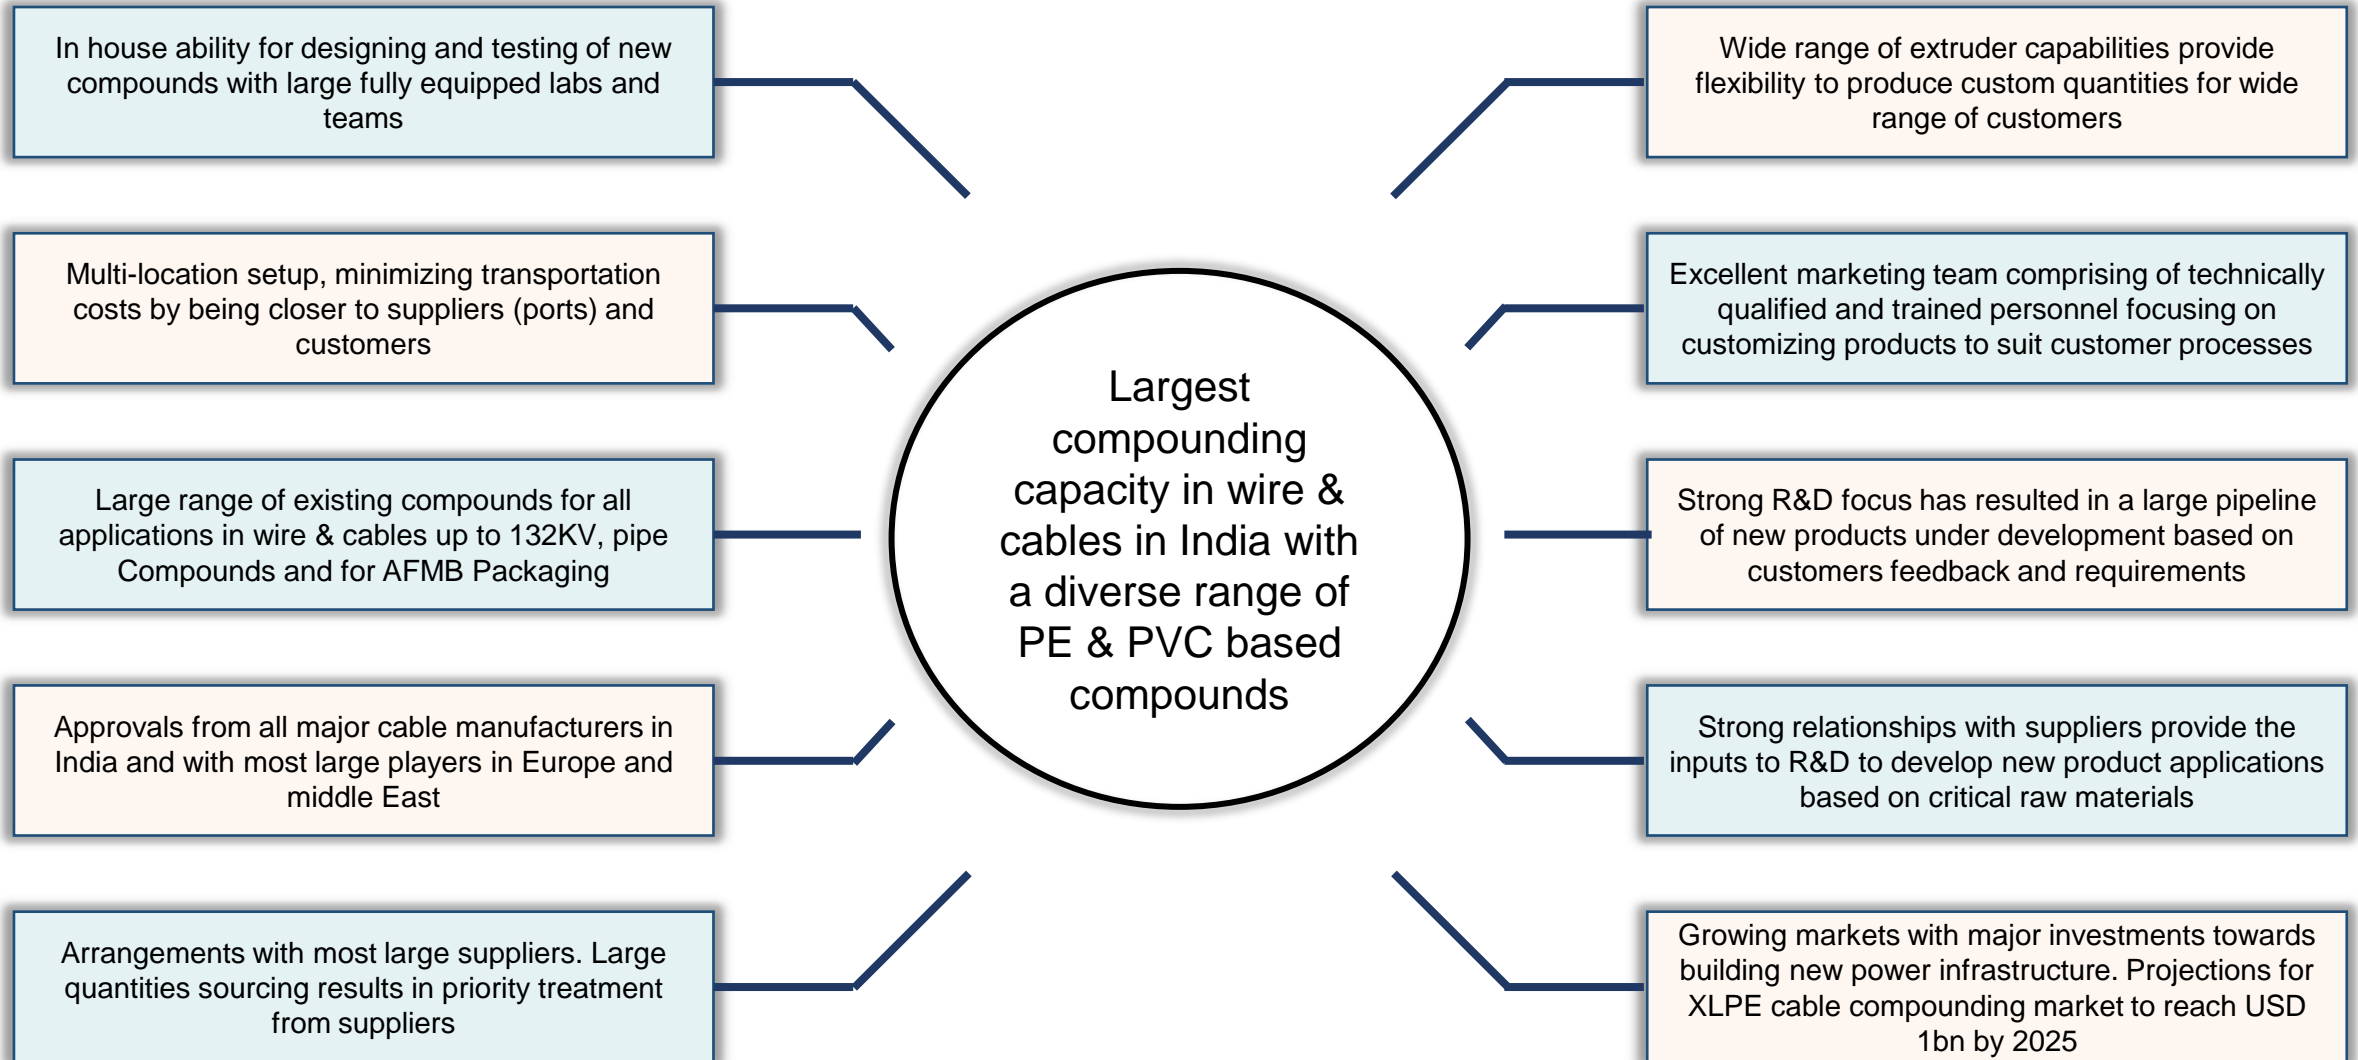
In house ability for designing and testing of new compounds with large fully equipped labs and teams

Wide range of extruder capabilities provide flexibility to produce custom quantities for wide range of customers

Multi-location setup, minimizing transportation costs by being closer to suppliers (ports) and customers

Excellent marketing team comprising of technically qualified and trained personnel focusing on customizing products to suit customer processes

Largest compounding capacity in wire & cables in India with a diverse range of PE & PVC based compounds

Large range of existing compounds for all applications in wire & cables up to 132KV, pipe Compounds and for AFMB Packaging

Strong R&D focus has resulted in a large pipeline of new products under development based on customers feedback and requirements

Approvals from all major cable manufacturers in India and with most large players in Europe and middle East

Strong relationships with suppliers provide the inputs to R&D to develop new product applications based on critical raw materials

Arrangements with most large suppliers. Large quantities sourcing results in priority treatment from suppliers

Growing markets with major investments towards building new power infrastructure. Projections for XLPE cable compounding market to reach USD 1bn by 2025